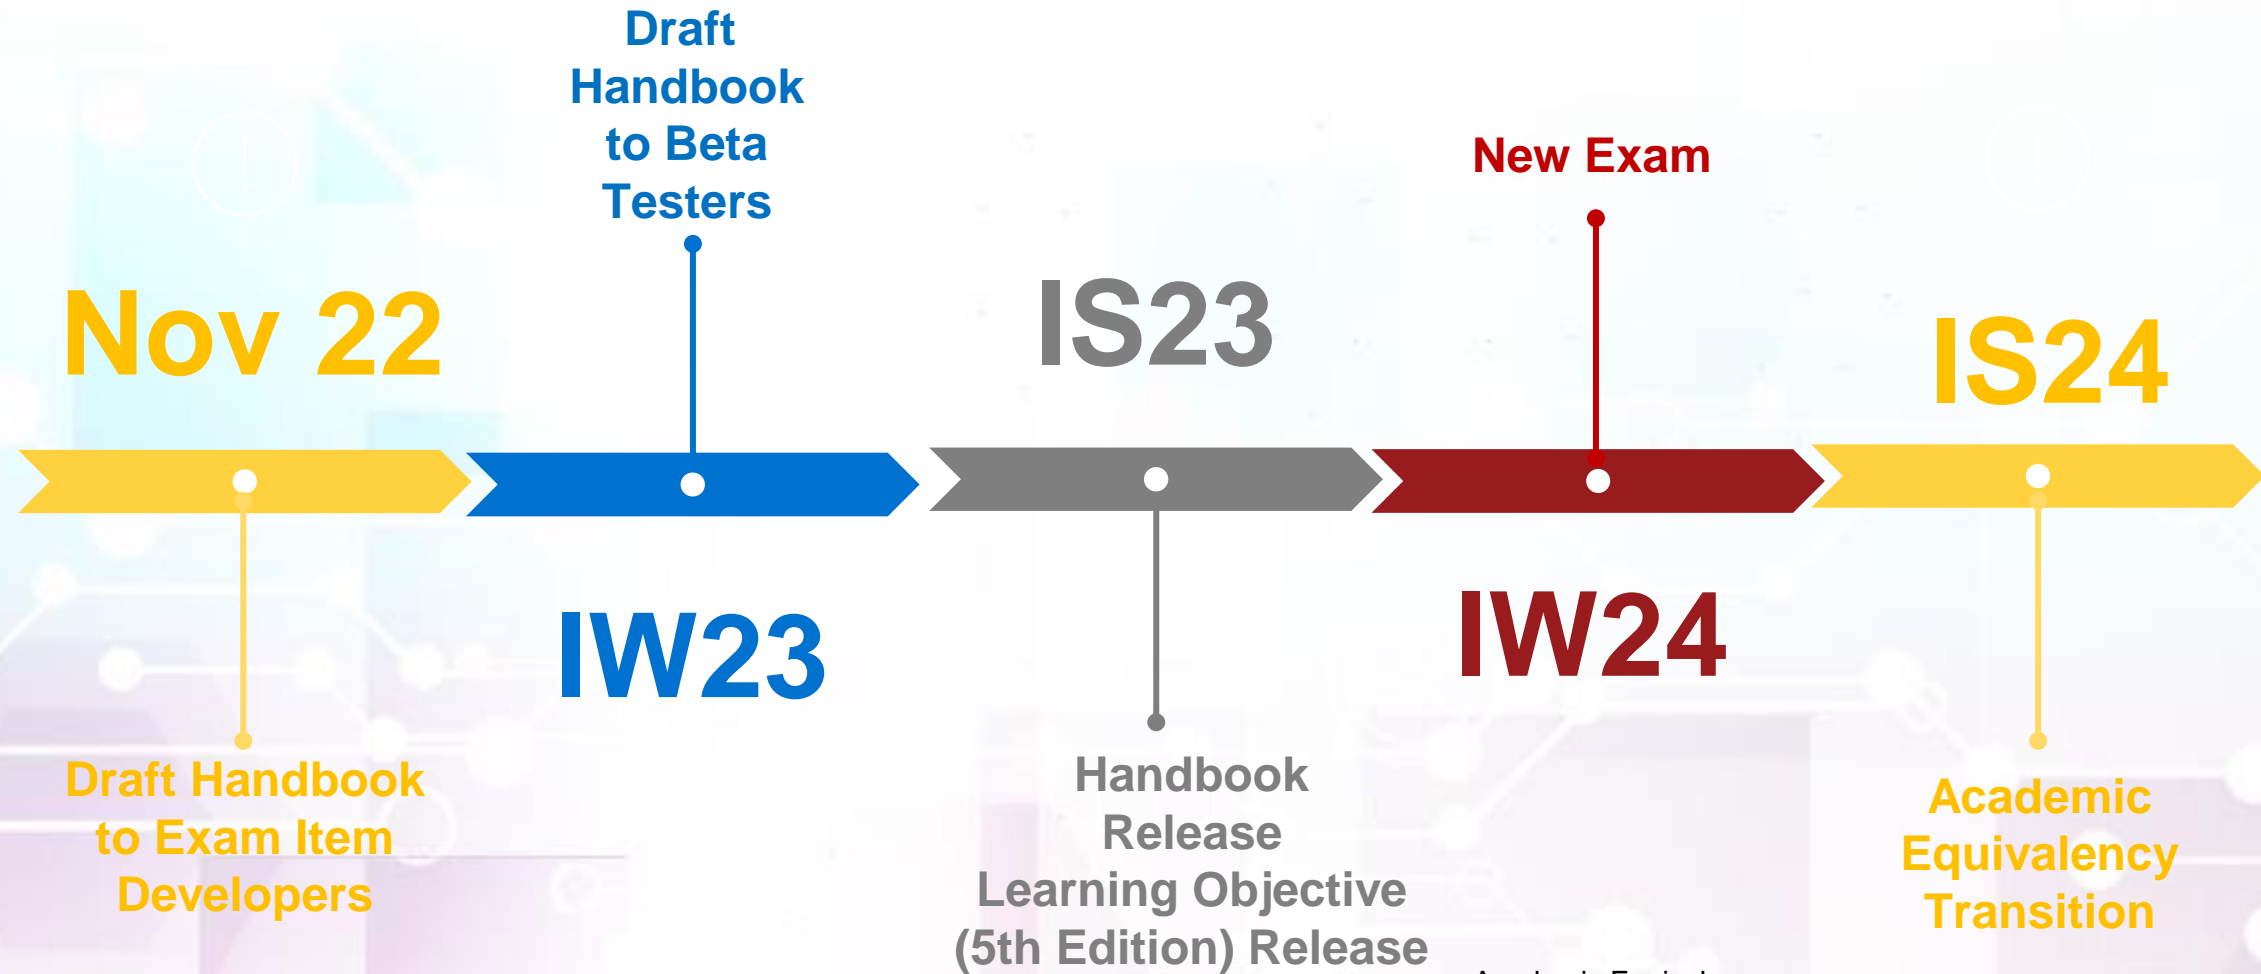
Draft Handbook to Beta Testers

New Exam

Nov 22

IS23

IS24

IW23

IW24

Draft Handbook to Exam Item Developers

Handbook Release Learning Objective (5th Edition) Release

Academic Equivalency Transition

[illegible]